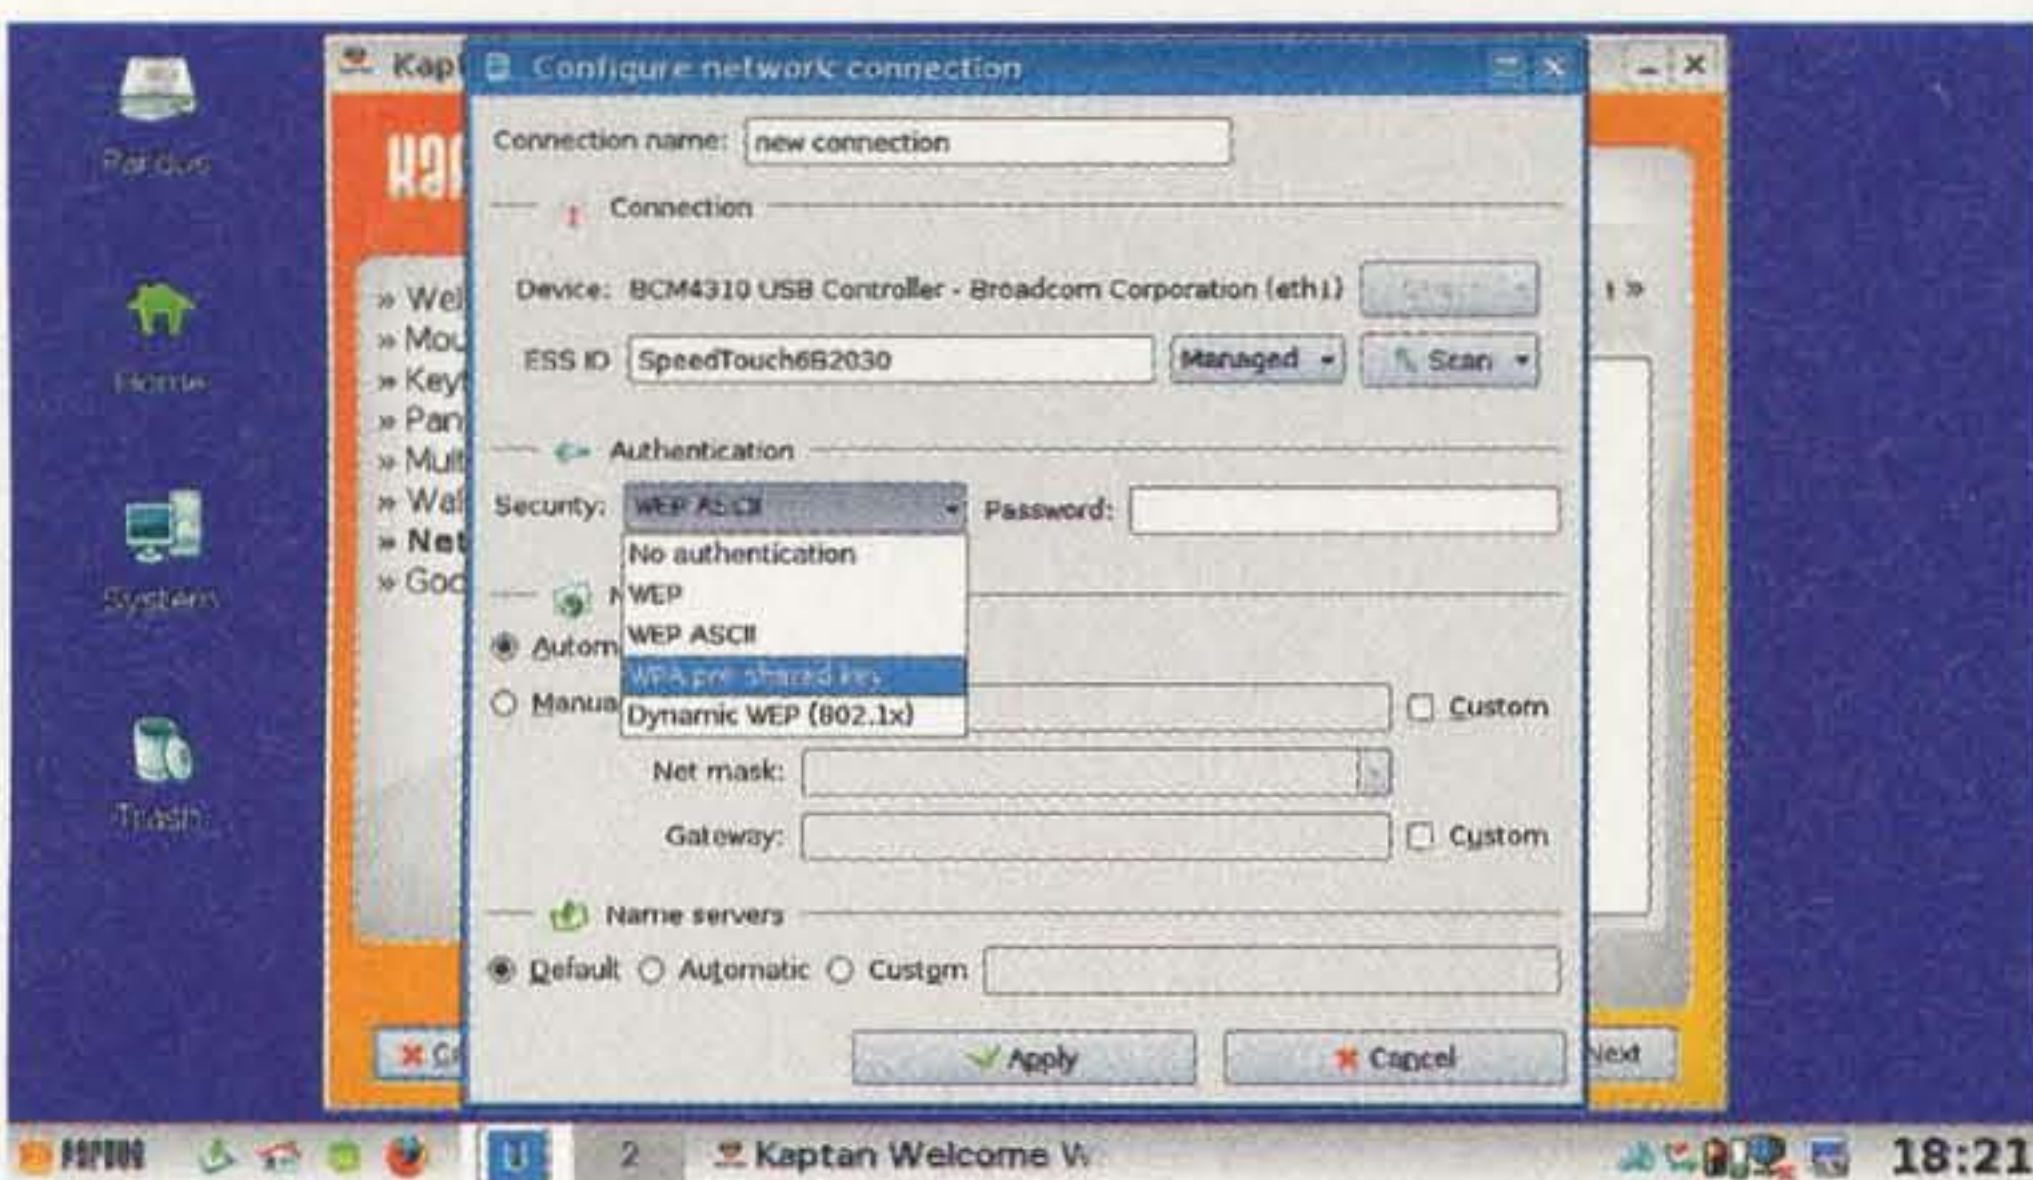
Pardus

Home

System

Trash

Kapt

Kap

» Wel
» Mou
» Key
» Pan
» Mult
» Wal
» Net
» Goo

Configure network connection

Connection name: new connection

Connection

Device: BCM4310 USB Controller - Broadcom Corporation (eth1)

ESS ID SpeedTouch6B2030 Managed Scan

Authentication

Security: WEP ASCII Password:

No authentication
WEP
WEP ASCII
WPA pre shared key
Dynamic WEP (802.1x)

Autom
Manua

Custom

Net mask:

Gateway: Custom

Name servers

Default Automatic Custom

Apply Cancel

Cl

Next

PARDUS 1 2 Kaptan Welcome W 18:21